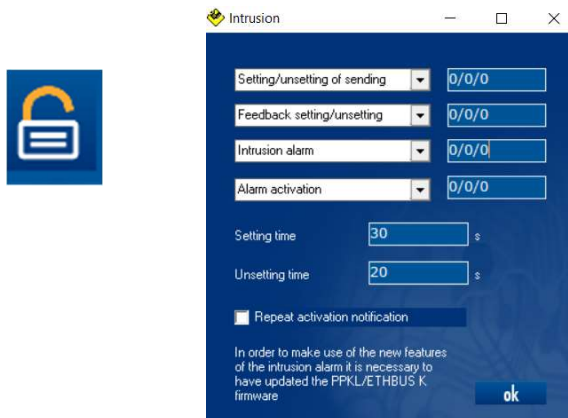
Intrusion

Setting/unsetting of sending
0/0/0

Feedback setting/unsetting
0/0/0

Intrusion alarm
0/0/0

Alarm activation
0/0/0

Setting time
30
s

Unsetting time
20
s

Repeat activation notification

In order to make use of the new features of the intrusion alarm it is necessary to have updated the PPKL/ETHBUS K firmware

ok